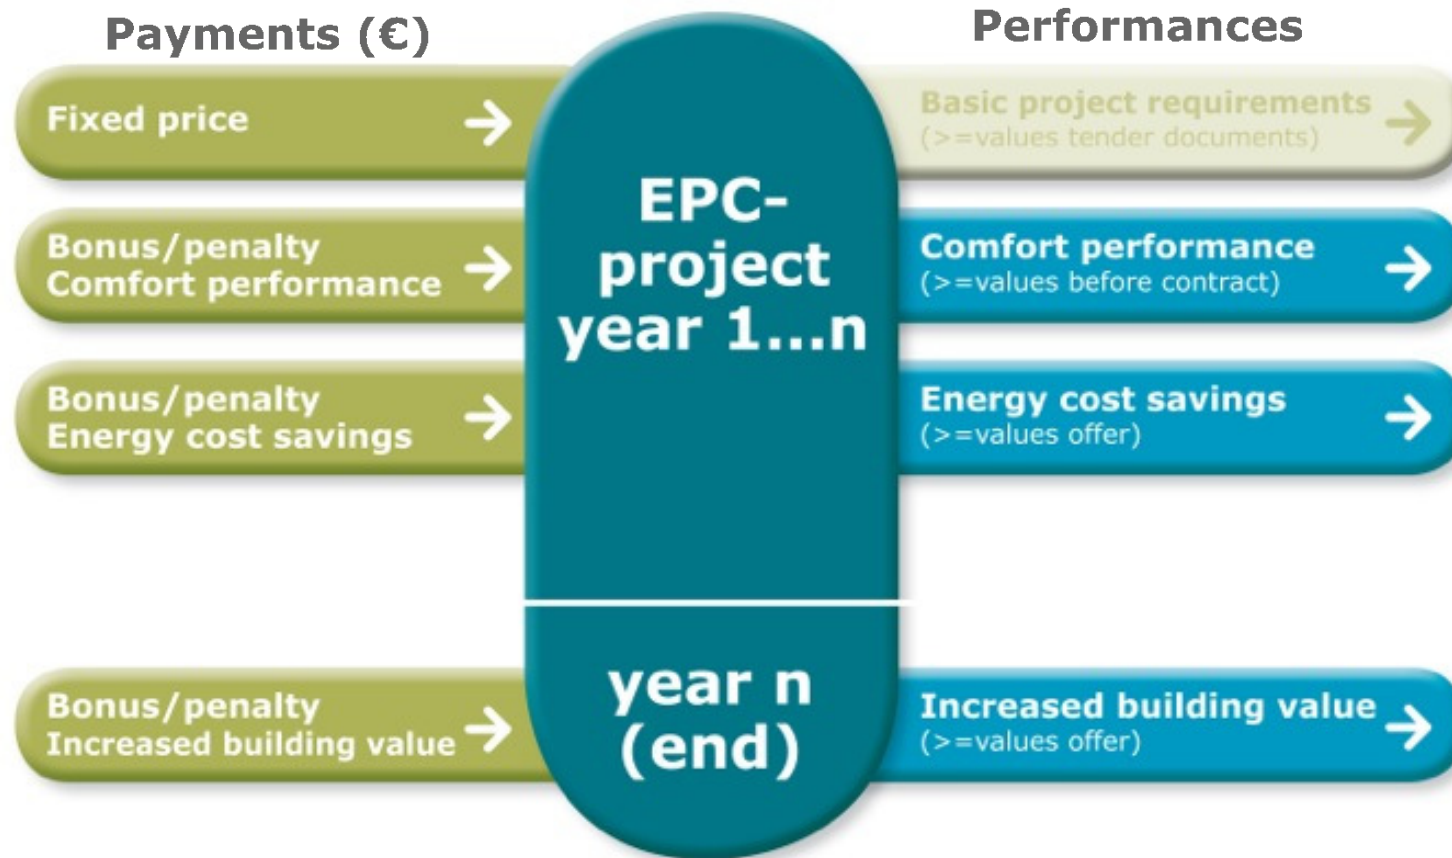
Payments (€)

Performances

Fixed price →

Bonus/penalty
Comfort performance →

Bonus/penalty
Energy cost savings →

EPC-project year 1...n

year n (end)

Bonus/penalty
Increased building value →

Basic project requirements
(>=values tender documents) →

Comfort performance
(>=values before contract) →

Energy cost savings
(>=values offer) →

Increased building value
(>=values offer) →